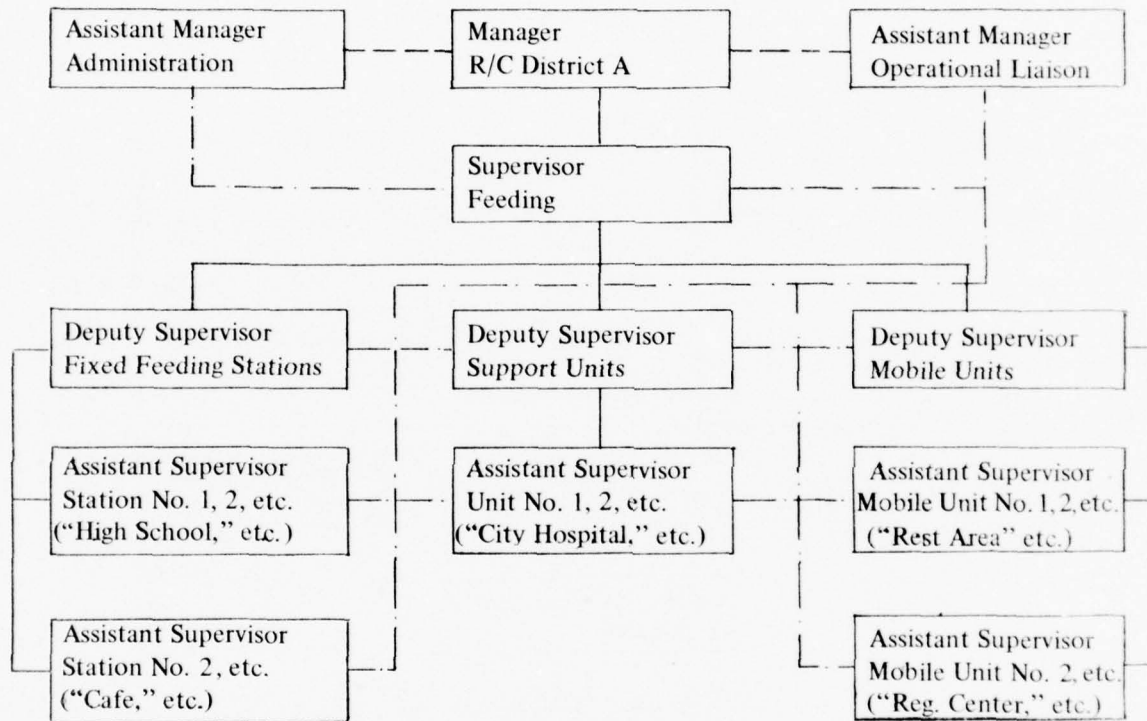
Assistant Manager
Administration

Manager
R/C District A

Assistant Manager
Operational Liaison

Supervisor
Feeding

Deputy Supervisor
Fixed Feeding Stations

Deputy Supervisor
Support Units

Deputy Supervisor
Mobile Units

Assistant Supervisor
Station No. 1, 2, etc.
("High School," etc.)

Assistant Supervisor
Unit No. 1, 2, etc.
("City Hospital," etc.)

Assistant Supervisor
Mobile Unit No. 1, 2, etc.
("Rest Area" etc.)

Assistant Supervisor
Station No. 2, etc.
("Cafe," etc.)

Assistant Supervisor
Mobile Unit No. 2, etc.
("Reg. Center," etc.)